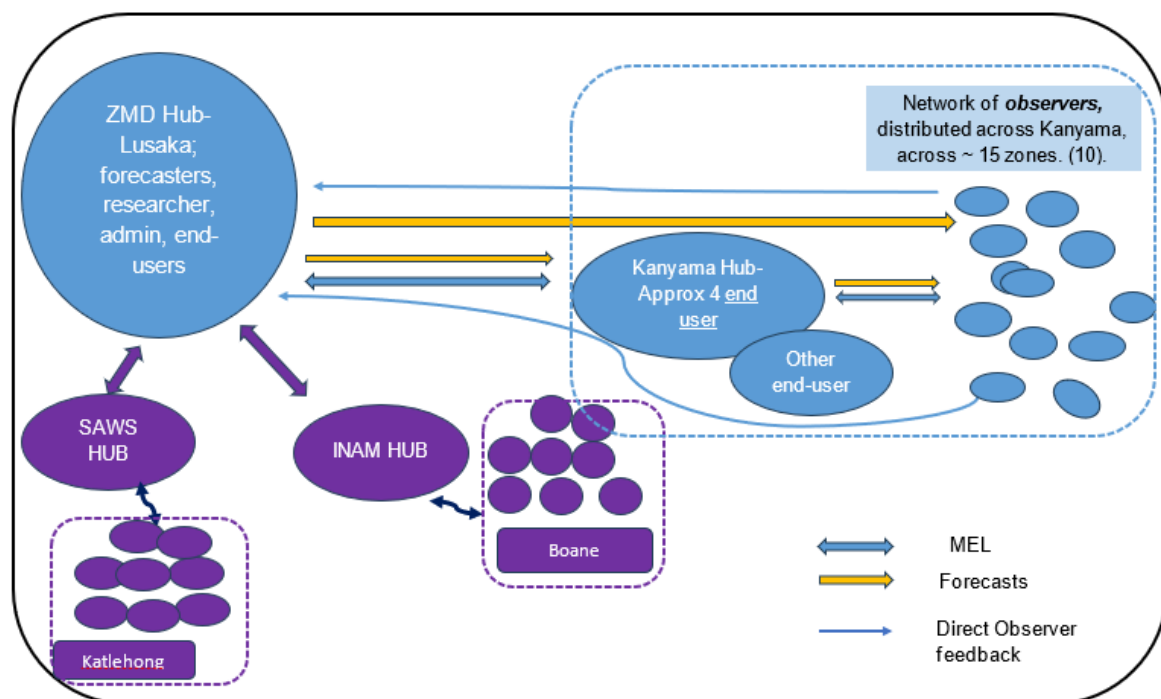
ZMD Hub-Lusaka; forecasters, researcher, admin, end-users

Network of ***observers,*** distributed across Kanyama, across ~ 15 zones. (10).

Kanyama Hub-Approx 4 <u>end user</u>

Other end-user

SAWS HUB

INAM HUB

Boane

Katlehong

MEL

Forecasts

Direct Observer feedback